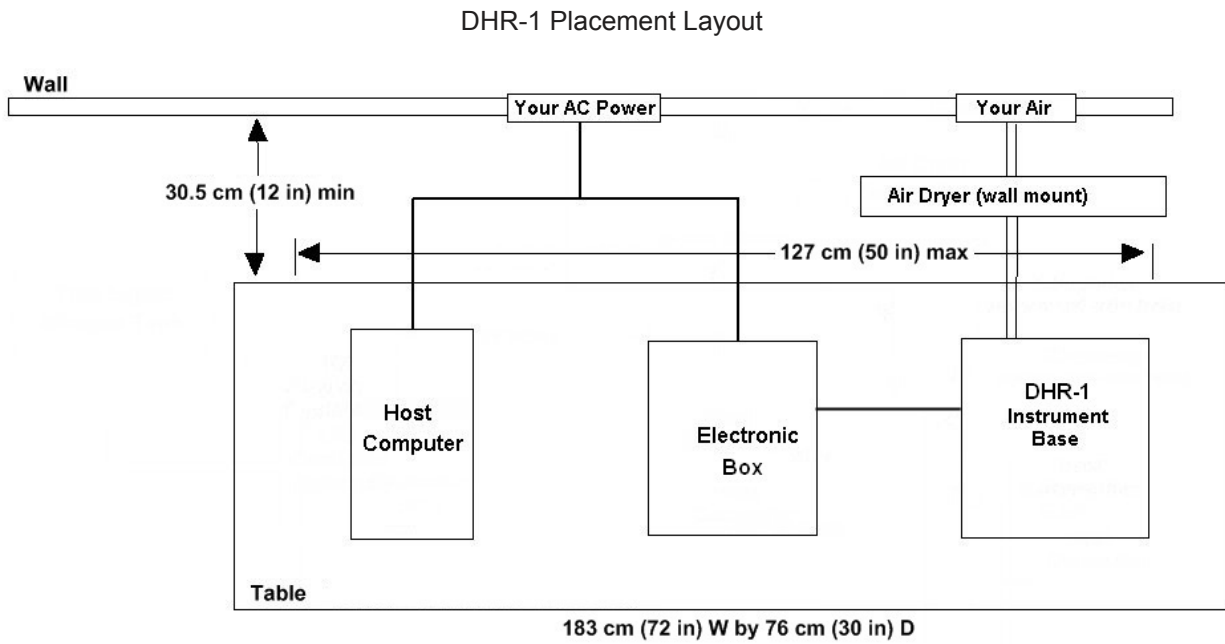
DHR-1 Placement Layout

Wall

Your AC Power

Your Air

Air Dryer (wall mount)

30.5 cm (12 in) min

127 cm (50 in) max

Host Computer

Electronic Box

DHR-1 Instrument Base

Table

183 cm (72 in) W by 76 cm (30 in) D